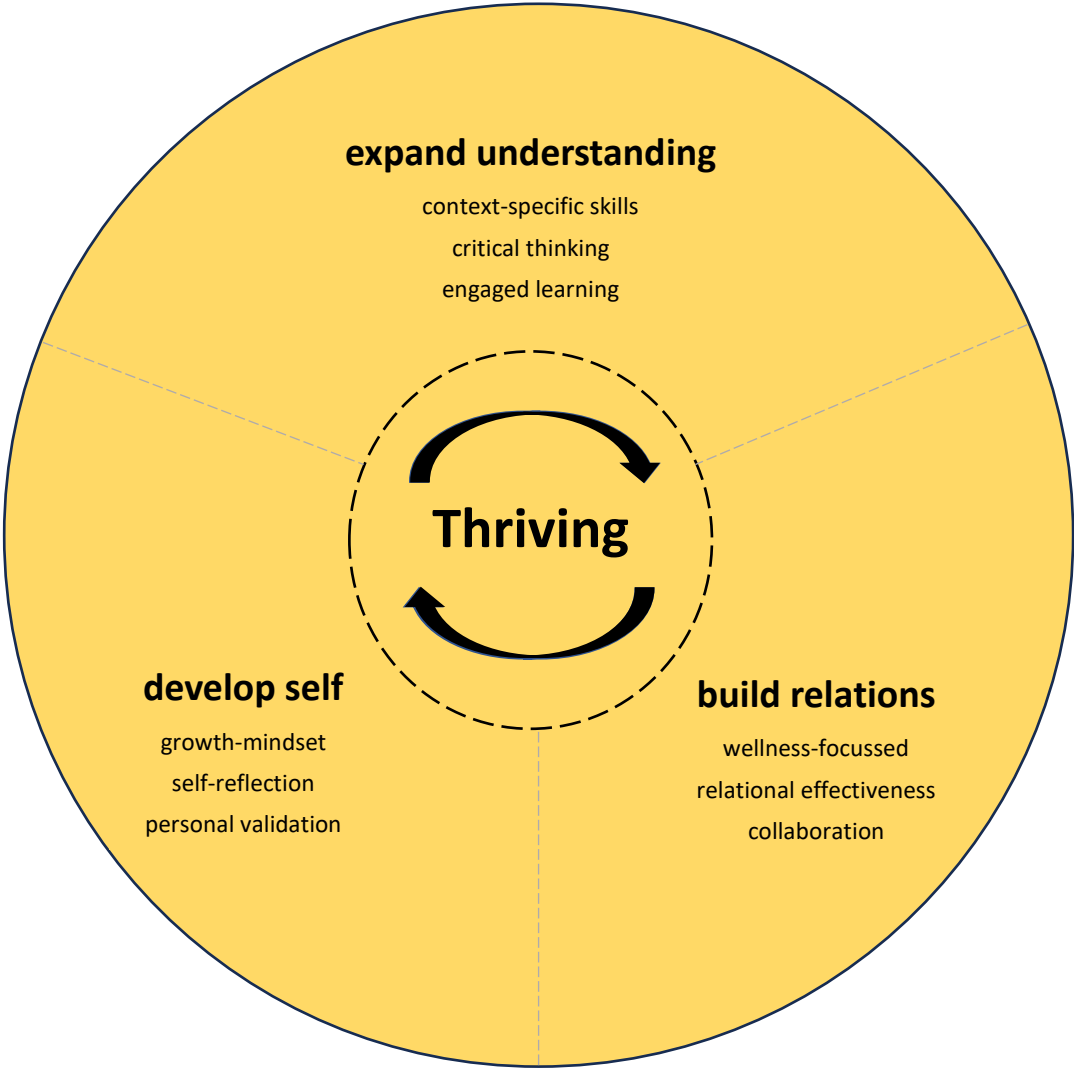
expand understanding

context-specific skills

critical thinking

engaged learning

Thriving

develop self

growth-mindset

self-reflection

personal validation

build relations

wellness-focussed

relational effectiveness

collaboration